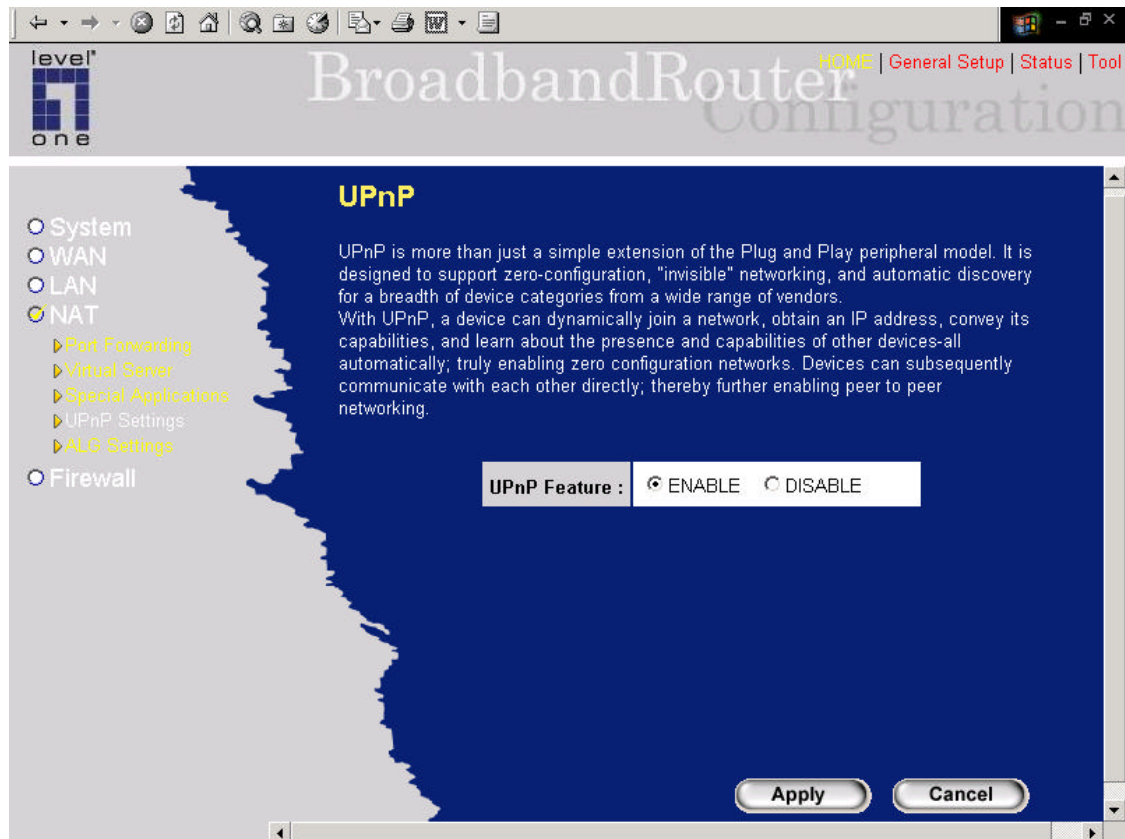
level one

BroadbandRouter Configuration

HOME | General Setup | Status | Tool

System
WAN
LAN
NAT
Port Forwarding
Virtual Server
Special Applications
UPnP Settings
ALG Settings
Firewall

UPnP

UPnP is more than just a simple extension of the Plug and Play peripheral model. It is designed to support zero-configuration, "invisible" networking, and automatic discovery for a breadth of device categories from a wide range of vendors.
With UPnP, a device can dynamically join a network, obtain an IP address, convey its capabilities, and learn about the presence and capabilities of other devices-all automatically; truly enabling zero configuration networks. Devices can subsequently communicate with each other directly; thereby further enabling peer to peer networking.

| UPnP Feature : | ENABLE DISABLE |
|---|---|

Apply Cancel